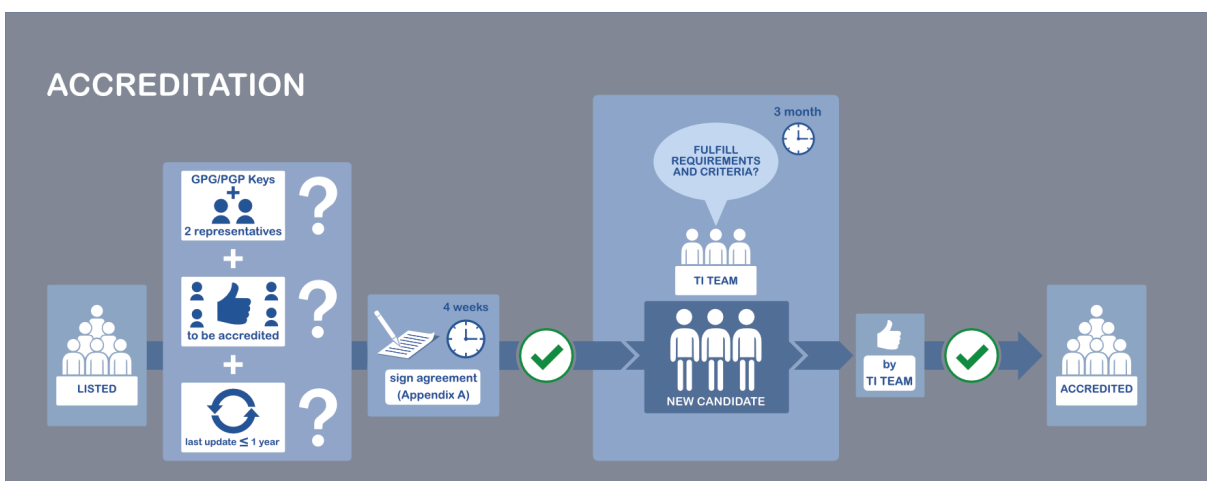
ACCREDITATION

LISTED

GPG/PGP Keys
+
2 representatives
?
+
to be accredited
?
+
last update $\leq$ 1 year
?

4 weeks
sign agreement (Appendix A)

3 month
FULFILL REQUIREMENTS AND CRITERIA?

TI TEAM

NEW CANDIDATE

by TI TEAM

ACCREDITED